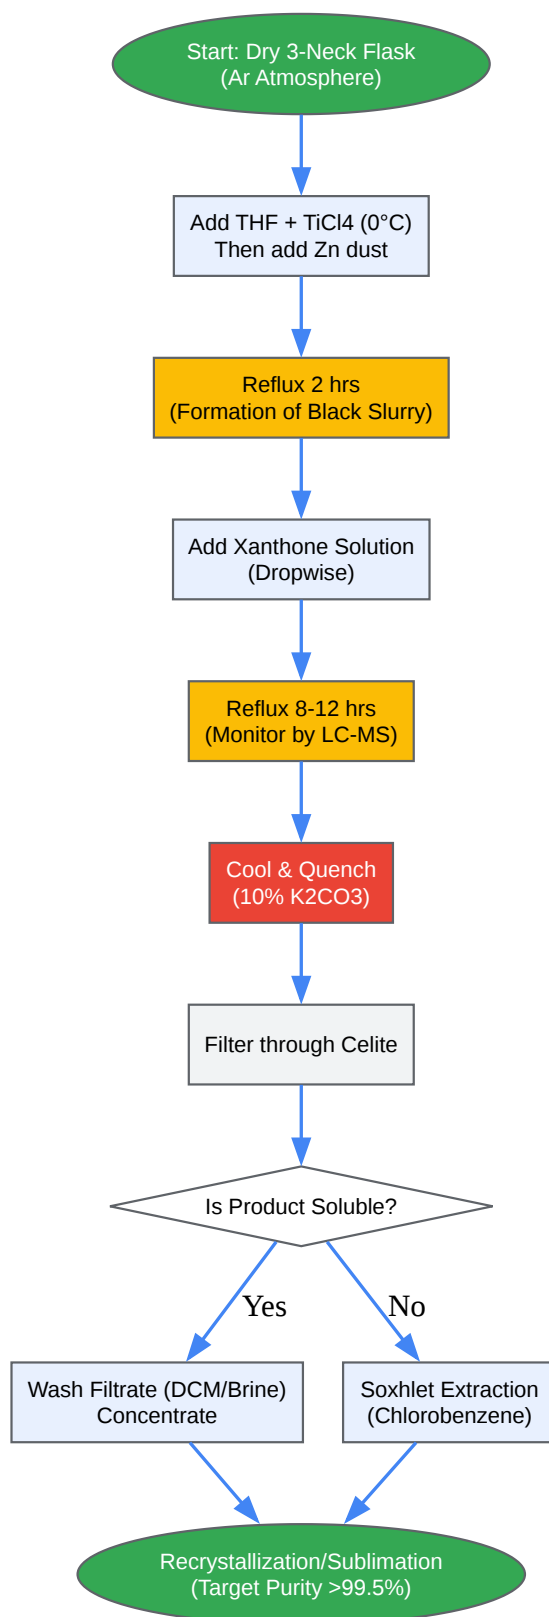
Start: Dry 3-Neck Flask
(Ar Atmosphere)

Add THF + TiCl4 (0°C)
Then add Zn dust

Reflux 2 hrs
(Formation of Black Slurry)

Add Xanthone Solution
(Dropwise)

Reflux 8-12 hrs
(Monitor by LC-MS)

Cool & Quench
(10% K2CO3)

Filter through Celite

Is Product Soluble?

Yes

No

Wash Filtrate (DCM/Brine)
Concentrate

Soxhlet Extraction
(Chlorobenzene)

Recrystallization/Sublimation
(Target Purity >99.5%)